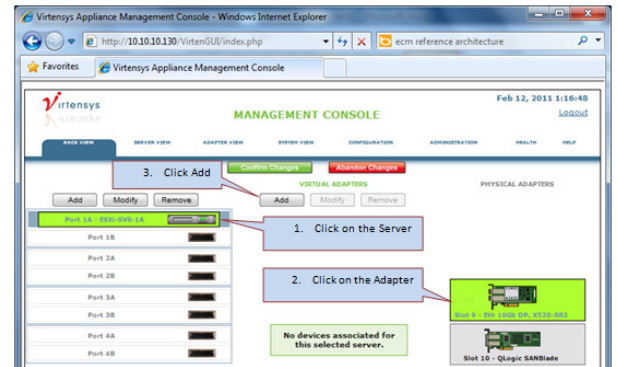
Virtensys Appliance Management Console - Windows Internet Explorer

http://10.10.10.130/VirtenGUI/index.php

ecm reference architecture

Favorites

Virtensys Appliance Management Console

Virtensys

MANAGEMENT CONSOLE

Feb 12, 2011 1:16:48

Logout

RACK VIEW | SERVER VIEW | ADAPTER VIEW | SYSTEM VIEW | CONFIGURATION | ADMINISTRATION | HEALTH | HELP

Confirm Changes

Abandon Changes

3. Click Add

VIRTUAL ADAPTERS

PHYSICAL ADAPTERS

Add | Modify | Remove

Add | Modify | Remove

Port 1A - ESXi-SVR-1A

1. Click on the Server

Port 1B

Port 2A

Port 2B

2. Click on the Adapter

Port 3A

Port 3B

Slot 9 - Eth 10Gb DP, X520-SR2

No devices associated for this selected server.

Port 4A

Port 4B

Slot 10 - QLogic SANBlade